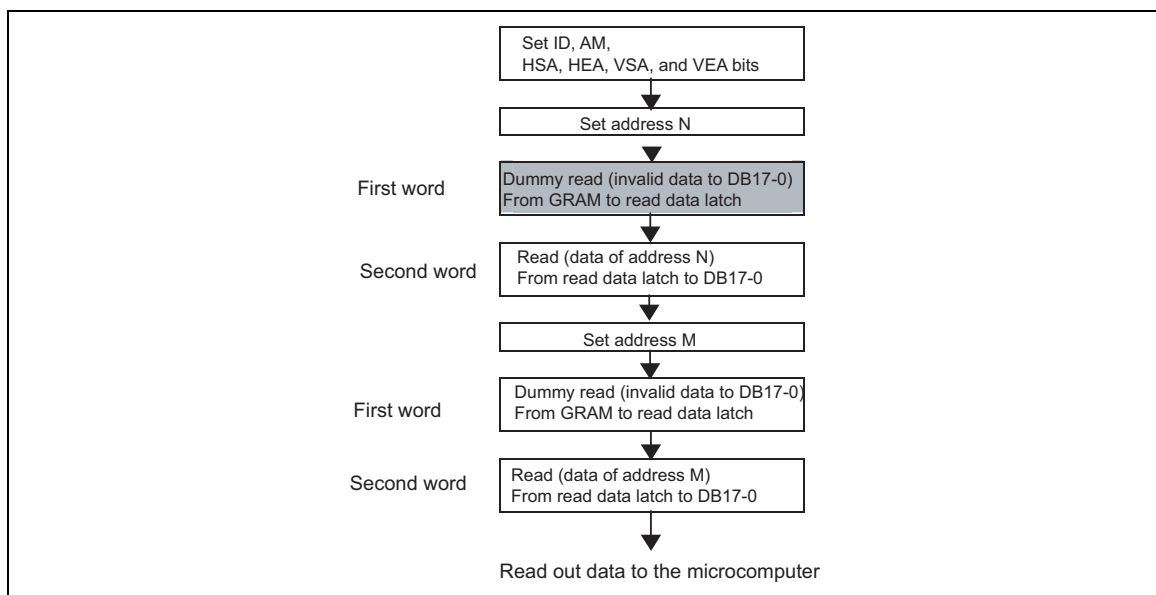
Set ID, AM,
HSA, HEA, VSA, and VEA bits

Set address N

First word

Dummy read (invalid data to DB17-0)
From GRAM to read data latch

Second word

Read (data of address N)
From read data latch to DB17-0

Set address M

First word

Dummy read (invalid data to DB17-0)
From GRAM to read data latch

Second word

Read (data of address M)
From read data latch to DB17-0

Read out data to the microcomputer